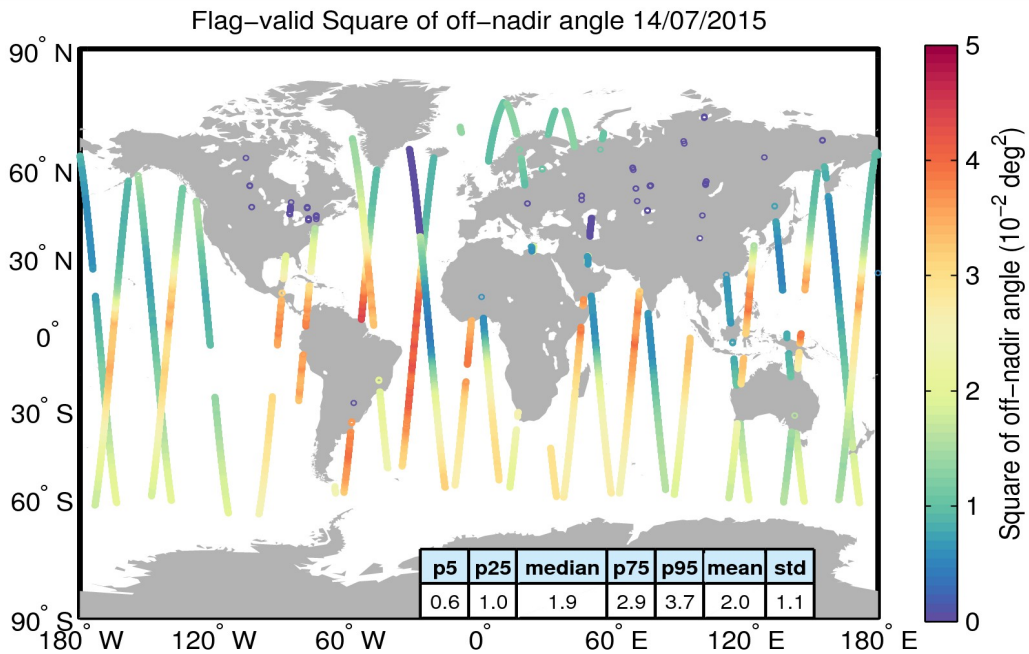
Flag−valid Square of off−nadir angle 14/07/2015

90° N
60° N
30° N
0°
30° S
60° S
90° S

180° W 120° W 60° W 0° 60° E 120° E 180° E

| p5 | p25 | median | p75 | p95 | mean | std |
|---|---|---|---|---|---|---|
| 0.6 | 1.0 | 1.9 | 2.9 | 3.7 | 2.0 | 1.1 |

5
4
3
2
1
0

Square of off−nadir angle ($10^{-2}$ $deg^2$)